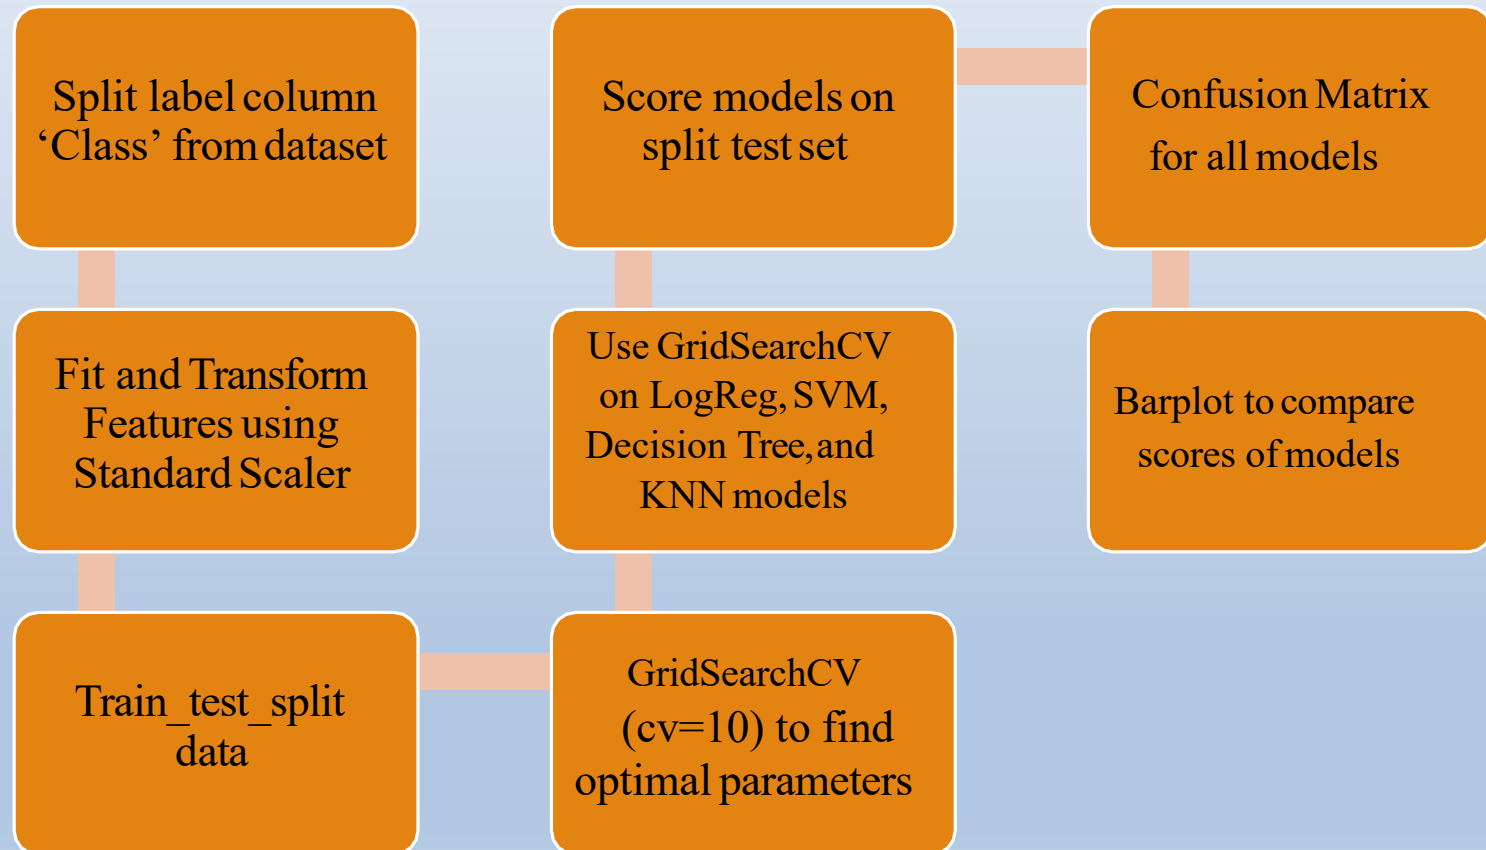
Split label column ‘Class’ from dataset

Fit and Transform Features using Standard Scaler

Train_test_split data

GridSearchCV (cv=10) to find optimal parameters

Use GridSearchCV on LogReg, SVM, Decision Tree, and KNN models

Score models on split test set

Confusion Matrix for all models

Barplot to compare scores of models